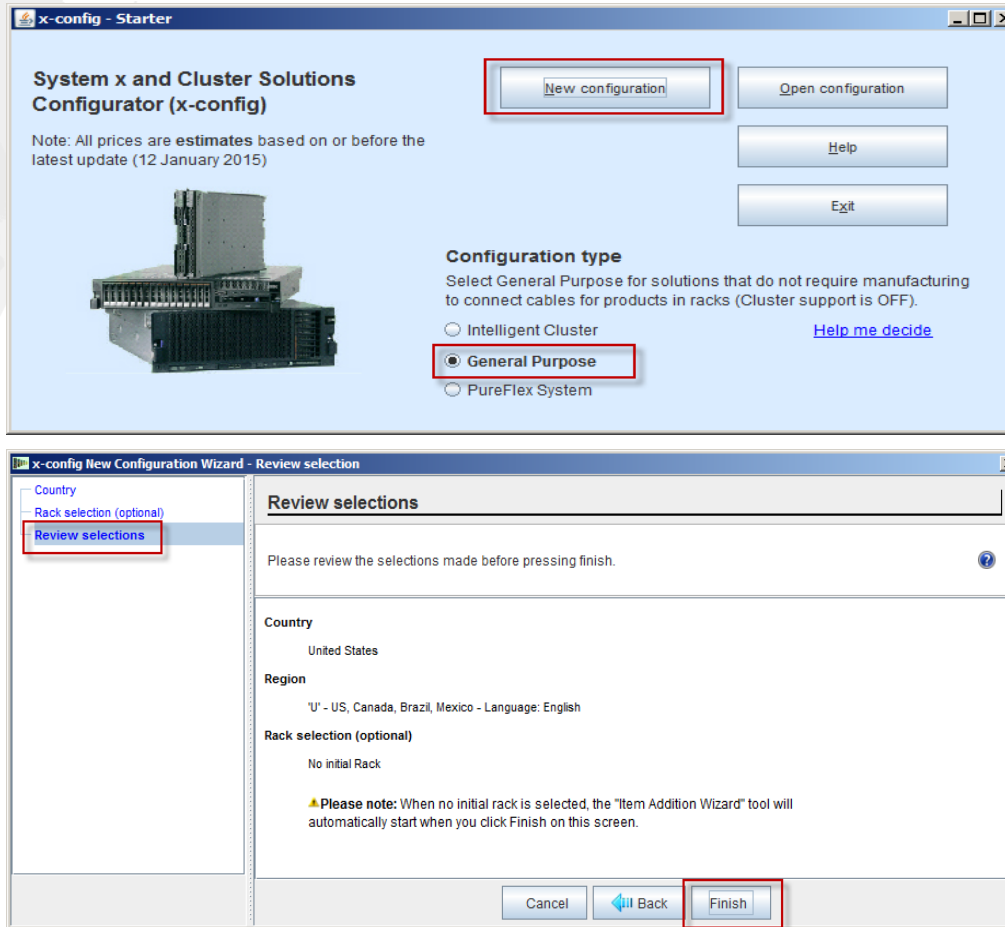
x-config - Starter

System x and Cluster Solutions Configurator (x-config)

Note: All prices are estimates based on or before the latest update (12 January 2015)

New configuration

Open configuration

Help

Exit

Configuration type

Select General Purpose for solutions that do not require manufacturing to connect cables for products in racks (Cluster support is OFF).

Intelligent Cluster

Help me decide

General Purpose

PureFlex System

x-config New Configuration Wizard - Review selection

Country

Rack selection (optional)

Review selections

Review selections

Please review the selections made before pressing finish.

Country

United States

Region

'U' - US, Canada, Brazil, Mexico - Language: English

Rack selection (optional)

No initial Rack

Please note: When no initial rack is selected, the "Item Addition Wizard" tool will automatically start when you click Finish on this screen.

Cancel

Back

Finish